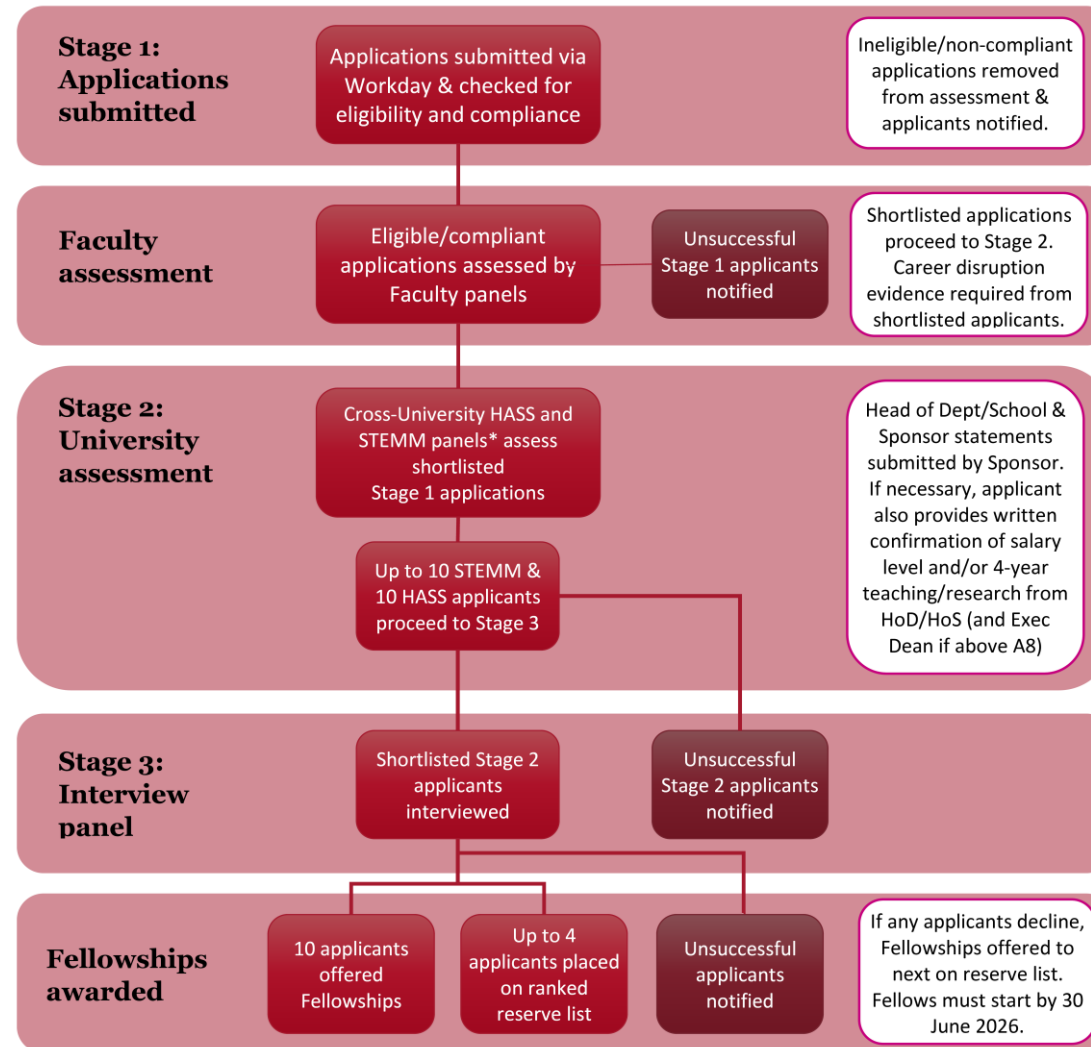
Stage 1: Applications submitted

Applications submitted via Workday & checked for eligibility and compliance

Ineligible/non-compliant applications removed from assessment & applicants notified.

Faculty assessment

Eligible/compliant applications assessed by Faculty panels

Unsuccessful Stage 1 applicants notified

Shortlisted applications proceed to Stage 2. Career disruption evidence required from shortlisted applicants.

Stage 2: University assessment

Cross-University HASS and STEMM panels* assess shortlisted Stage 1 applications

Up to 10 STEMM & 10 HASS applicants proceed to Stage 3

Head of Dept/School & Sponsor statements submitted by Sponsor. If necessary, applicant also provides written confirmation of salary level and/or 4-year teaching/research from HoD/HoS (and Exec Dean if above A8)

Stage 3: Interview panel

Shortlisted Stage 2 applicants interviewed

Unsuccessful Stage 2 applicants notified

Fellowships awarded

10 applicants offered Fellowships

Up to 4 applicants placed on ranked reserve list

Unsuccessful applicants notified

If any applicants decline, Fellowships offered to next on reserve list. Fellows must start by 30 June 2026.